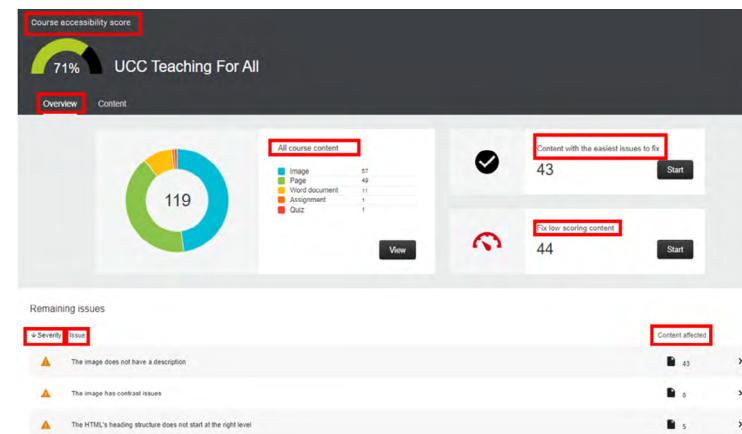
Course accessibility score

71%

UCC Teaching For All

Overview Content

119

All course content

| | |
|---|---|
| Image | 57 |
| Page | 49 |
| Word document | 11 |
| Assignment | 1 |
| Quiz | 1 |

View

Content with the easiest issues to fix

43

Start

Fix low scoring content

44

Start

Remaining issues

↓ Severity Issue Content affected

The image does not have a description 43

The image has contrast issues 6

The HTML's heading structure does not start at the right level 5